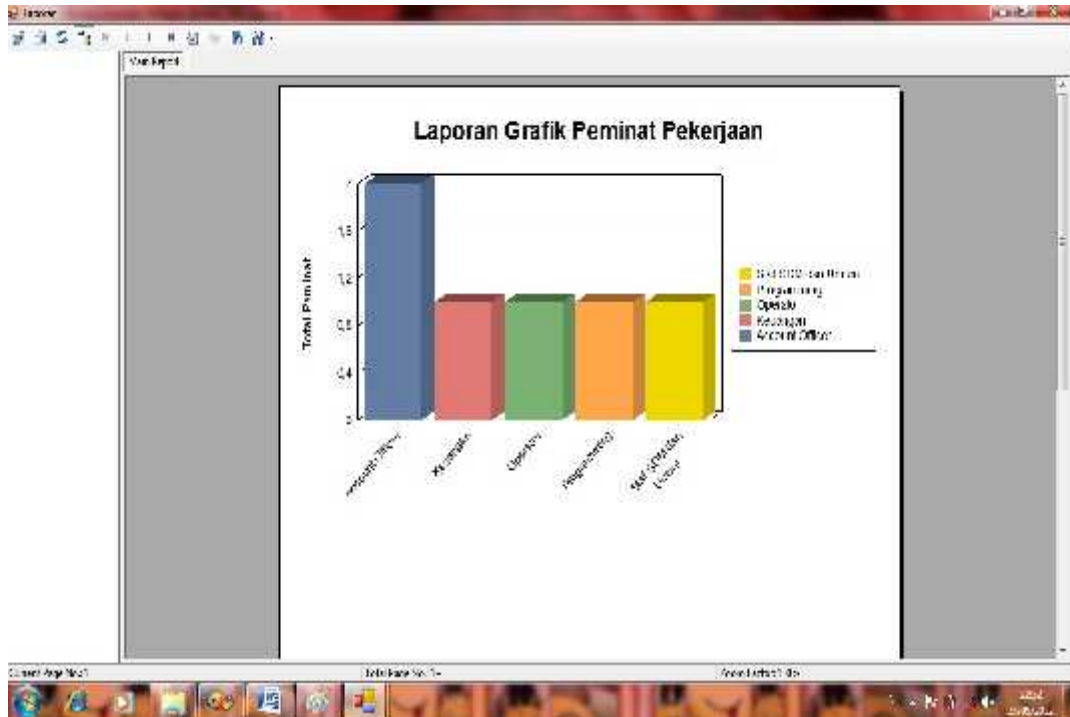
Main Report

Laporan Grafik Peminat Pekerjaan

Total Peminat

2
1,6
1,2
0,8
0,4
0

Account Officer
Keuangan
Operator
Programming
Staf SDM dan Umum

Staf SDM dan Umum
Programming
Operator
Keuangan
Account Officer

Current Page No.: 1
Total Page No.: 1+
Zoom Factor: 100%